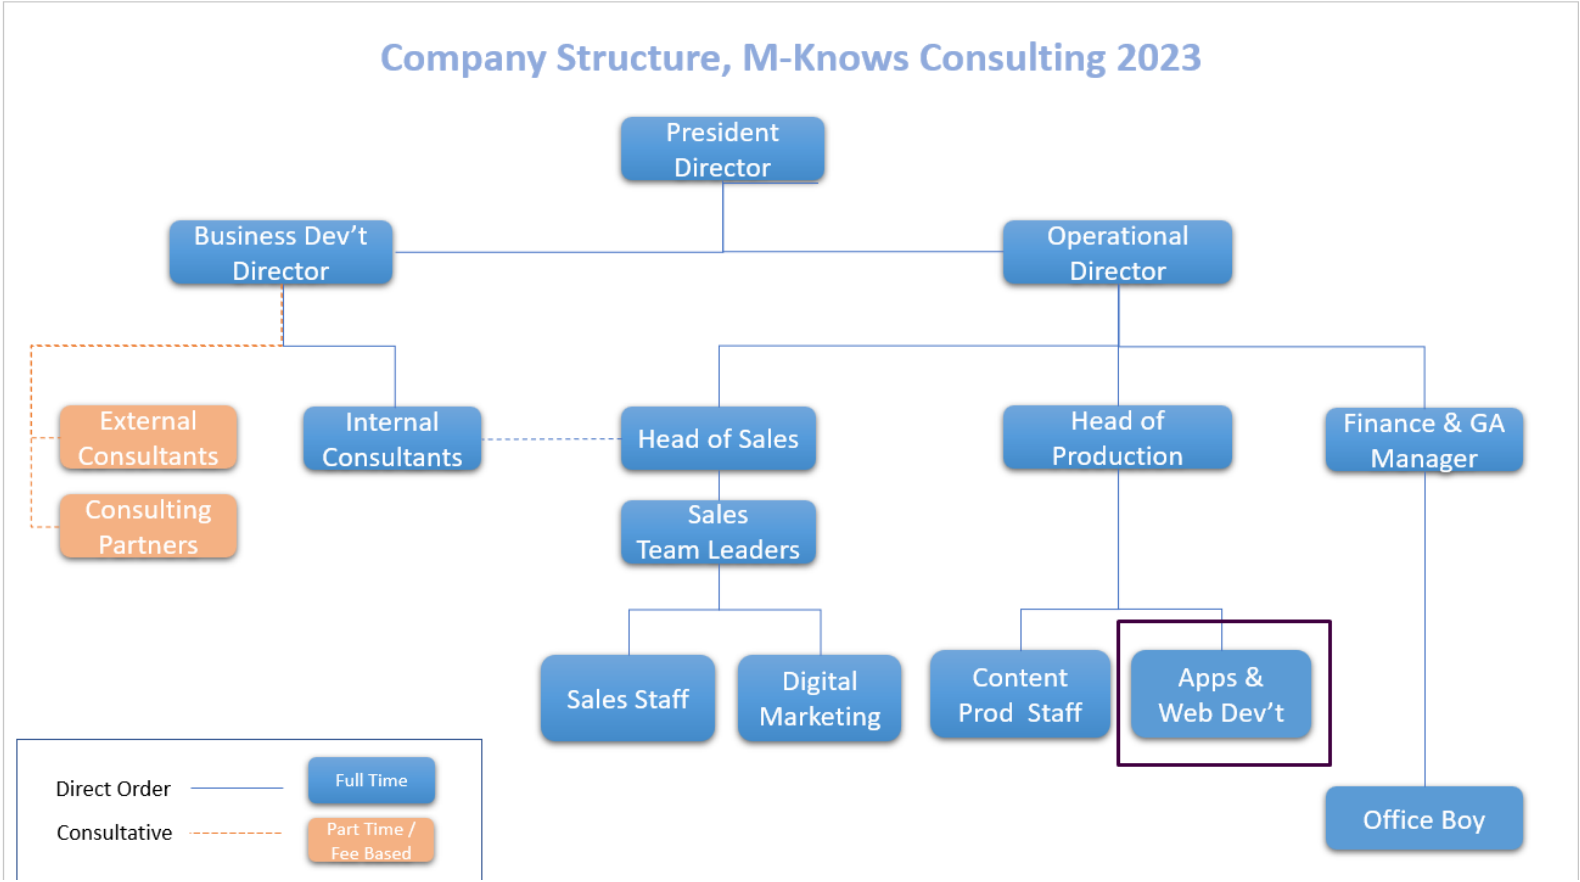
Company Structure, M-Knows Consulting 2023

President Director

Business Dev't Director

Operational Director

External Consultants

Consulting Partners

Internal Consultants

Head of Sales

Head of Production

Finance & GA Manager

Sales Team Leaders

Sales Staff

Digital Marketing

Content Prod Staff

Apps & Web Dev't

Office Boy

Direct Order

Consultative

Full Time

Part Time / Fee Based